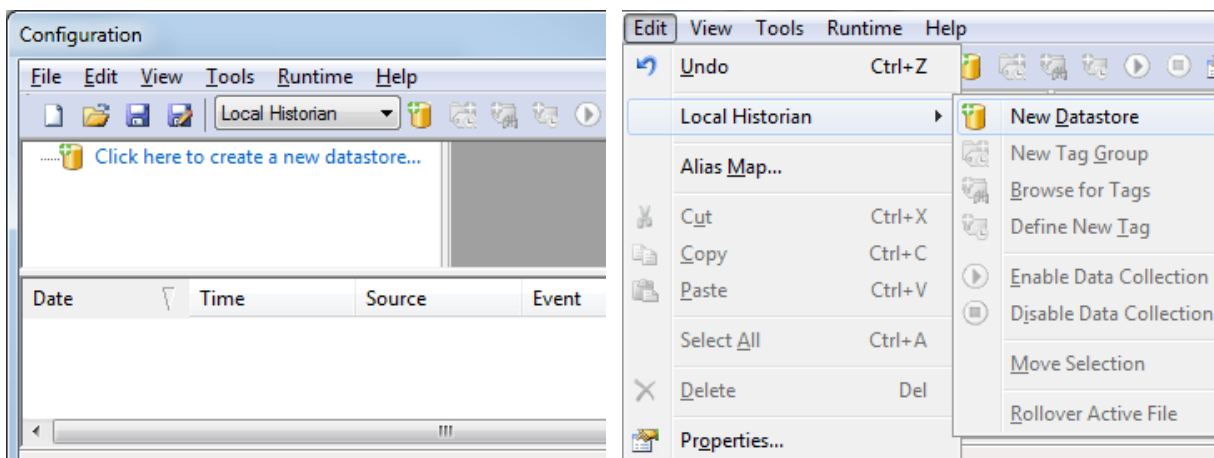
Configuration

File Edit View Tools Runtime Help

Local Historian

Click here to create a new datastore...

| Date | Time | Source | Event |
|---|---|---|---|

Edit View Tools Runtime Help

Undo Ctrl+Z

Local Historian

Alias Map...

Cut Ctrl+X

Copy Ctrl+C

Paste Ctrl+V

Select All Ctrl+A

Delete Del

Properties...

New Datastore

New Tag Group

Browse for Tags

Define New Tag

Enable Data Collection

Disable Data Collection

Move Selection

Rollover Active File